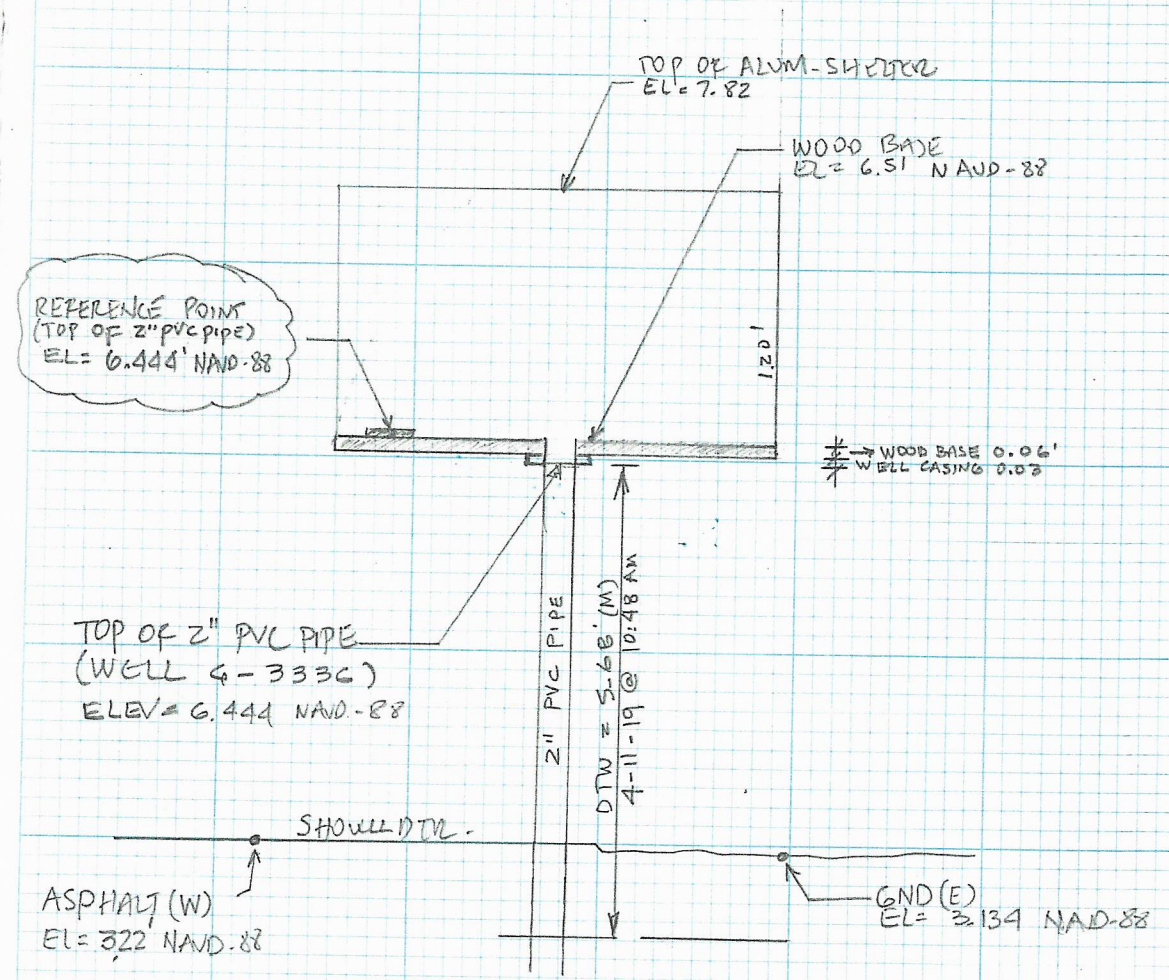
TOP OF ALUM-SHELTER
EL= 7.82

WOOD BASE
EL= 6.51 NAVD-88

REFERENCE POINT
(TOP OF 2" PVC PIPE)
EL= 6.444' NAVD-88

1.20'

WOOD BASE 0.06'
WELL CASING 0.03'

TOP OF 2" PVC PIPE
(WELL G-3336)
ELEV= 6.444 NAVD-88

2" PVC PIPE

DTW = 5.68' (M)
4-11-19 @ 10:48 AM

SHOULDER

ASPHALT (W)
EL= 3.22' NAVD-88

GND (E)
EL= 3.134 NAVD-88